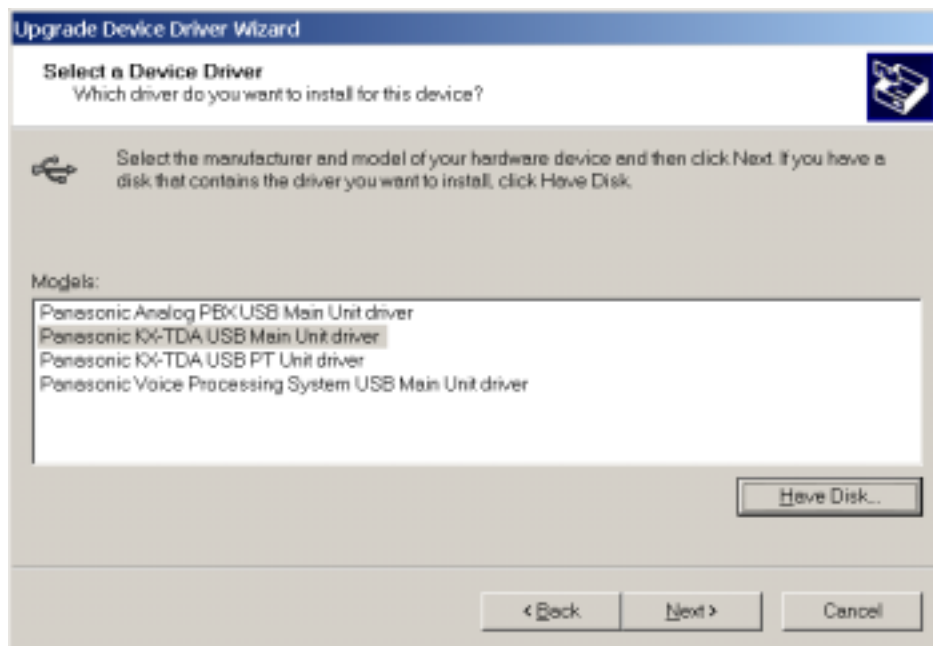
Upgrade Device Driver Wizard

Select a Device Driver
Which driver do you want to install for this device?

Select the manufacturer and model of your hardware device and then click Next. If you have a disk that contains the driver you want to install, click Have Disk.

Models:

Panasonic Analog PBX USB Main Unit driver
Panasonic KX-TDA USB Main Unit driver
Panasonic KX-TDA USB PT Unit driver
Panasonic Voice Processing System USB Main Unit driver

Have Disk...

< Back
Next >
Cancel